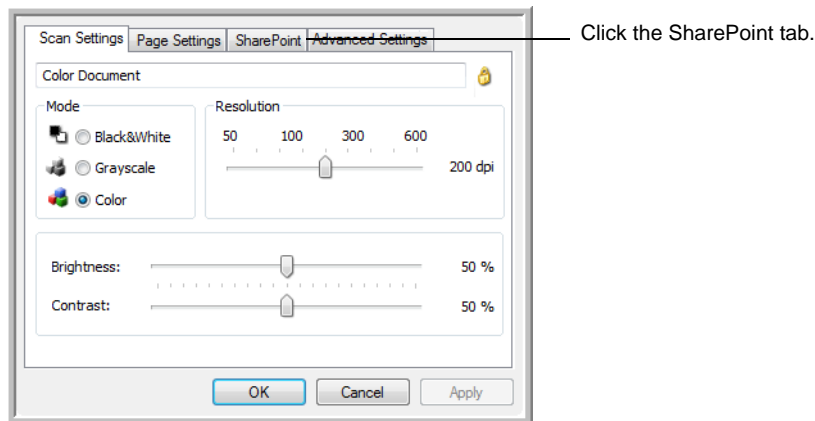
Scan Settings | Page Settings | SharePoint | Advanced Settings

Click the SharePoint tab.

Color Document

Mode
Black&White
Grayscale
Color

Resolution
50 100 300 600
200 dpi

Brightness: 50 %
Contrast: 50 %

OK Cancel Apply